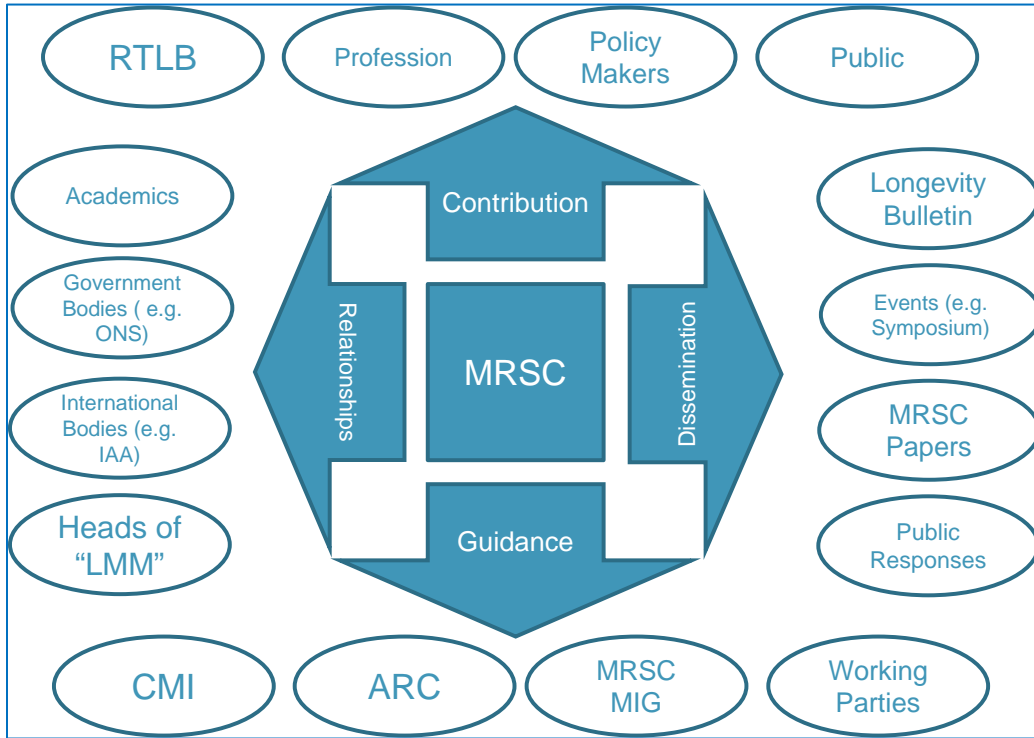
RTLB

Profession

Policy Makers

Public

Academics

Government Bodies ( e.g. ONS)

International Bodies (e.g. IAA)

Heads of "LMM"

Contribution

Relationships

MRSC

Dissemination

Guidance

Longevity Bulletin

Events (e.g. Symposium)

MRSC Papers

Public Responses

CMI

ARC

MRSC MIG

Working Parties